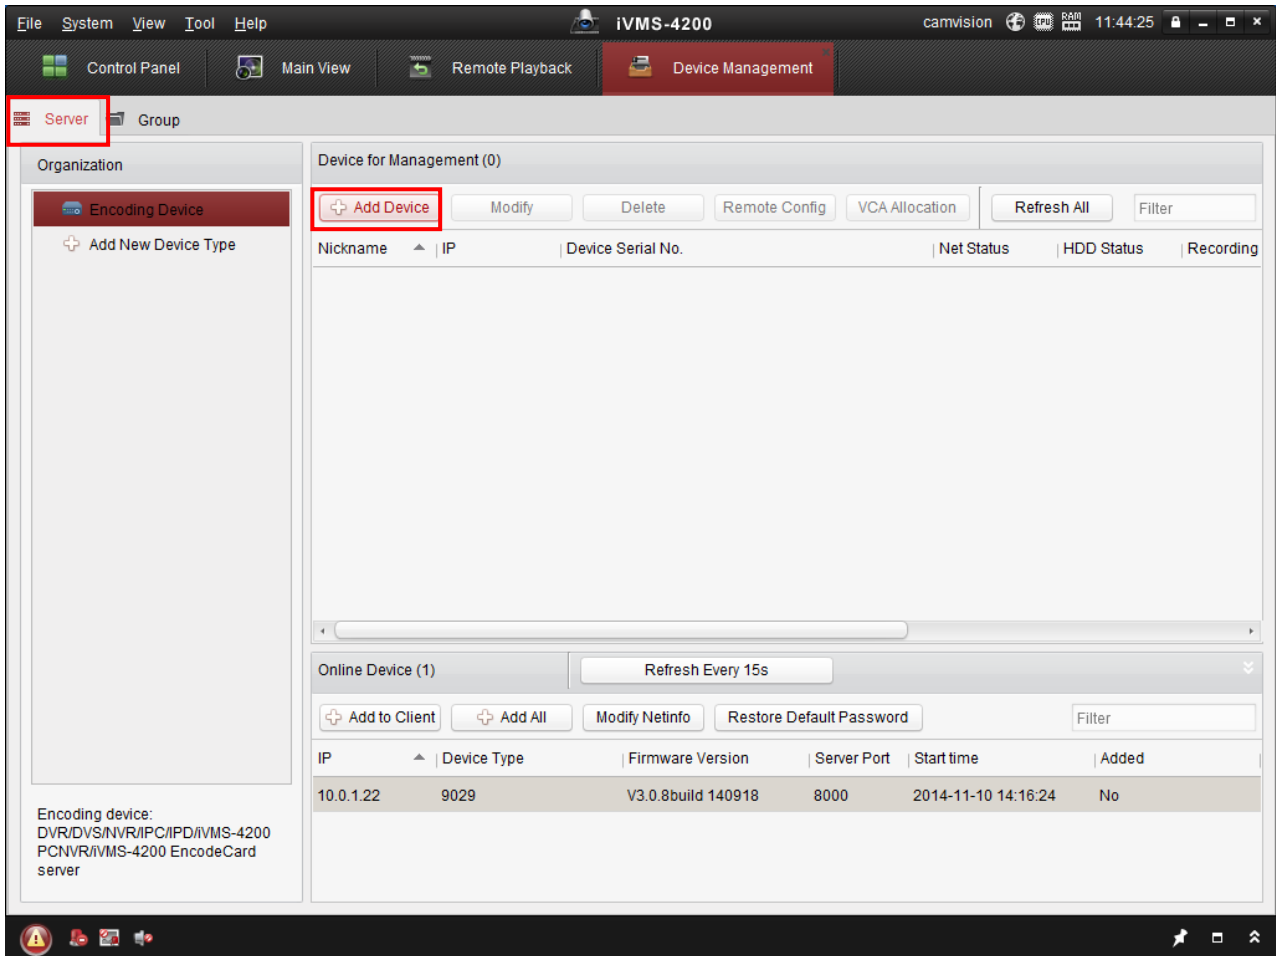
File System View Tool Help iVMS-4200 camvision CPU RAM 11:44:25

Control Panel Main View Remote Playback Device Management

Server Group

Organization

Encoding Device
Add New Device Type

Encoding device:
DVR/DVS/NVR/IPC/IPD/iVMS-4200 PCNVR/iVMS-4200 EncodeCard server

Device for Management (0)

Add Device Modify Delete Remote Config VCA Allocation Refresh All Filter

| Nickname | IP | Device Serial No. | Net Status | HDD Status | Recording |
|---|---|---|---|---|---|

Online Device (1) Refresh Every 15s

Add to Client Add All Modify Netinfo Restore Default Password Filter

| IP | Device Type | Firmware Version | Server Port | Start time | Added |
|---|---|---|---|---|---|
| 10.0.1.22 | 9029 | V3.0.8build 140918 | 8000 | 2014-11-10 14:16:24 | No |